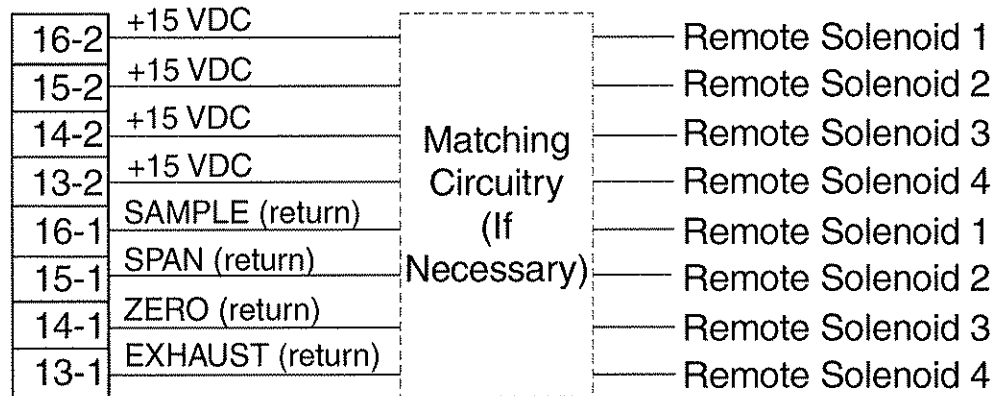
16-2 +15 VDC
15-2 +15 VDC
14-2 +15 VDC
13-2 +15 VDC
16-1 SAMPLE (return)
15-1 SPAN (return)
14-1 ZERO (return)
13-1 EXHAUST (return)

Matching Circuitry (If Necessary)

Remote Solenoid 1
Remote Solenoid 2
Remote Solenoid 3
Remote Solenoid 4
Remote Solenoid 1
Remote Solenoid 2
Remote Solenoid 3
Remote Solenoid 4